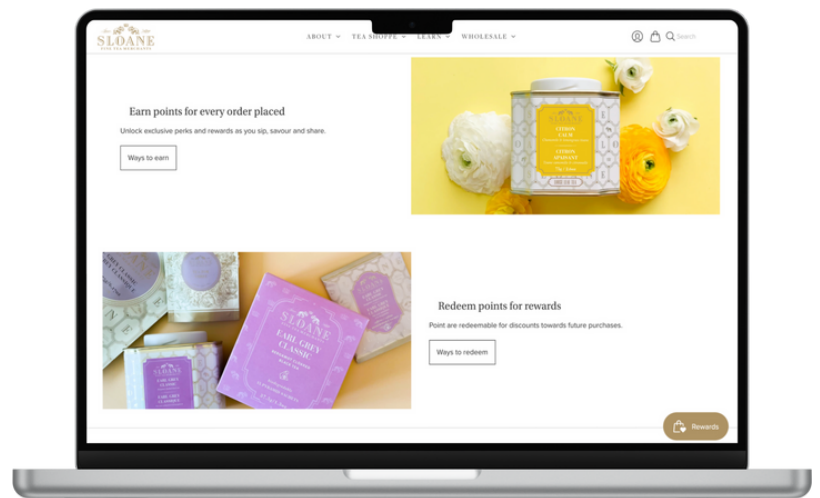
SLOANE
FINE TEA MERCHANTS

ABOUT TEA SHOPPE LEARN WHOLESALE

Search

Earn points for every order placed

Unlock exclusive perks and rewards as you sip, savour and share.

Ways to earn

CITRON CALM
CITRON APAISANT

Redeem points for rewards

Point are redeemable for discounts towards future purchases.

Ways to redeem

SLOANE
EARL GREY CLASSIC

SLOANE
EARL GREY CLASSIC

Rewards